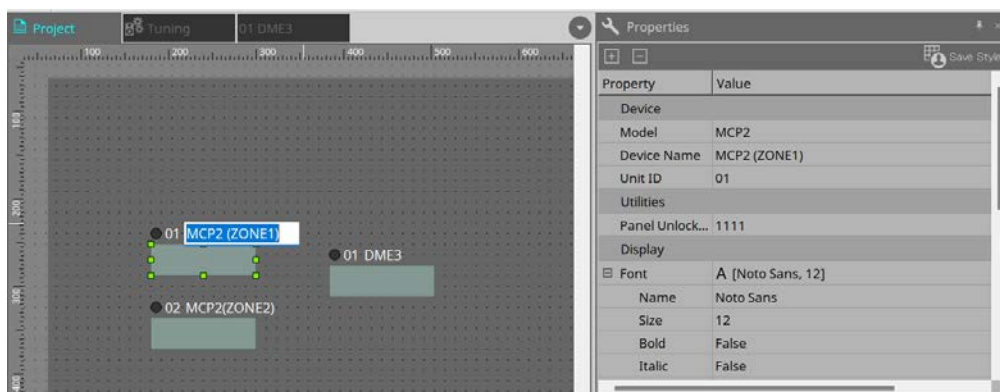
Project
Tuning
01 DME3
100 200 300 400 500 600
100
200
300
400
01 MCP2 (ZONE1)
01 DME3
02 MCP2(ZONE2)

Properties
Save Style

| Property | Value |
|---|---|
| Device | |
| Model | MCP2 |
| Device Name | MCP2 (ZONE1) |
| Unit ID | 01 |
| Utilities | |
| Panel Unlock... | 1111 |
| Display | |
| ⊟ Font | A [Noto Sans, 12] |
| Name | Noto Sans |
| Size | 12 |
| Bold | False |
| Italic | False |